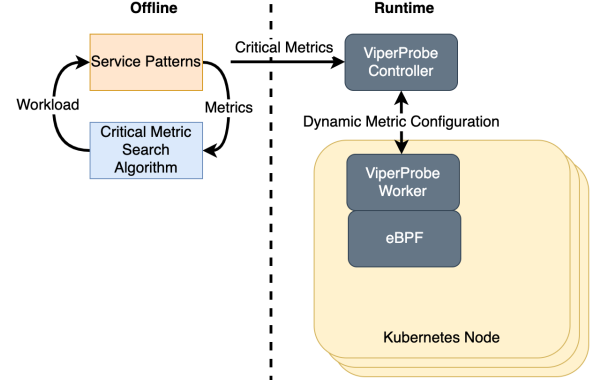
Offline

Runtime

Service Patterns

Critical Metrics

ViperProbe Controller

Workload

Metrics

Critical Metric Search Algorithm

Dynamic Metric Configuration

ViperProbe Worker

eBPF

Kubernetes Node